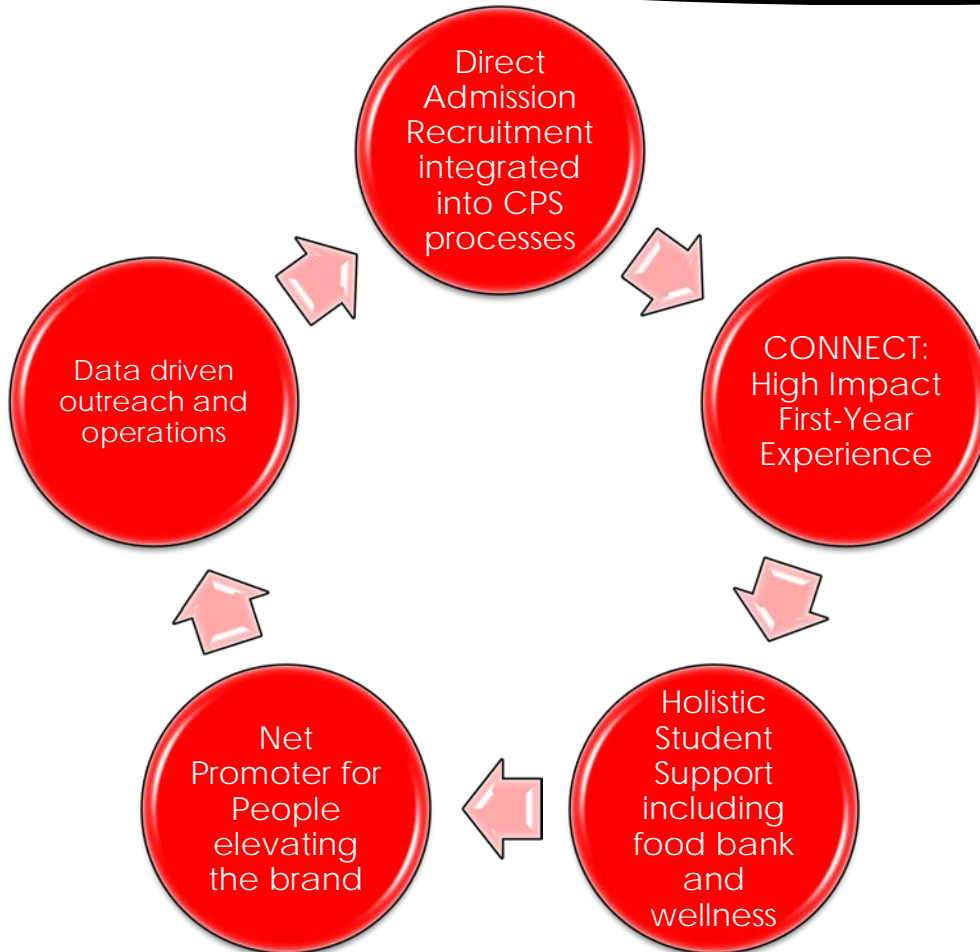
Direct Admission Recruitment integrated into CPS processes

CONNECT: High Impact First-Year Experience

Holistic Student Support including food bank and wellness

Net Promoter for People elevating the brand

Data driven outreach and operations